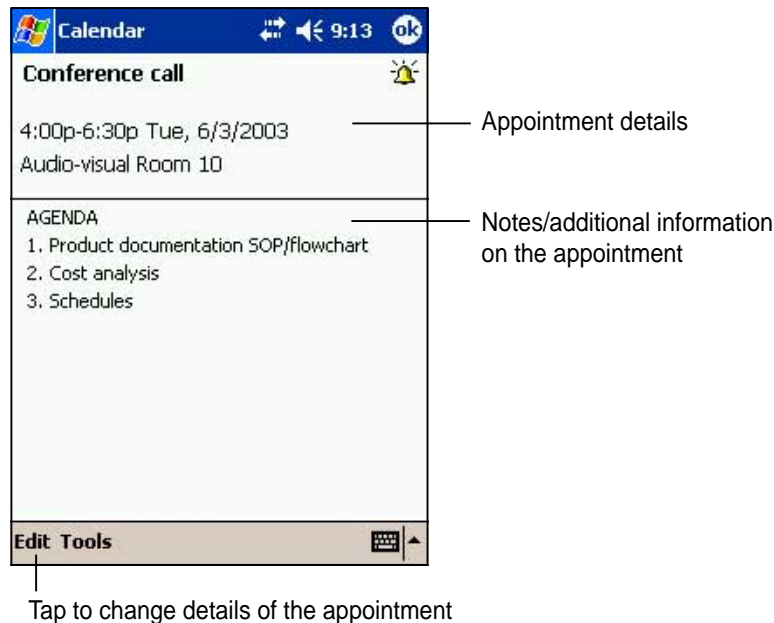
Calendar 9:13 ok

Conference call

4:00p-6:30p Tue, 6/3/2003
Audio-visual Room 10

Appointment details

AGENDA
1. Product documentation SOP/flowchart
2. Cost analysis
3. Schedules

Notes/additional information on the appointment

Edit Tools

Tap to change details of the appointment